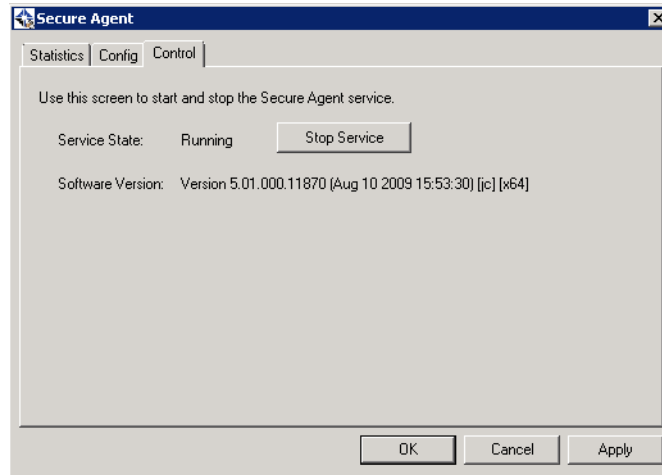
Secure Agent

Statistics | Config | Control

Use this screen to start and stop the Secure Agent service.

Service State: Running

Stop Service

Software Version: Version 5.01.000.11870 (Aug 10 2009 15:53:30) [jc] [x64]

OK

Cancel

Apply